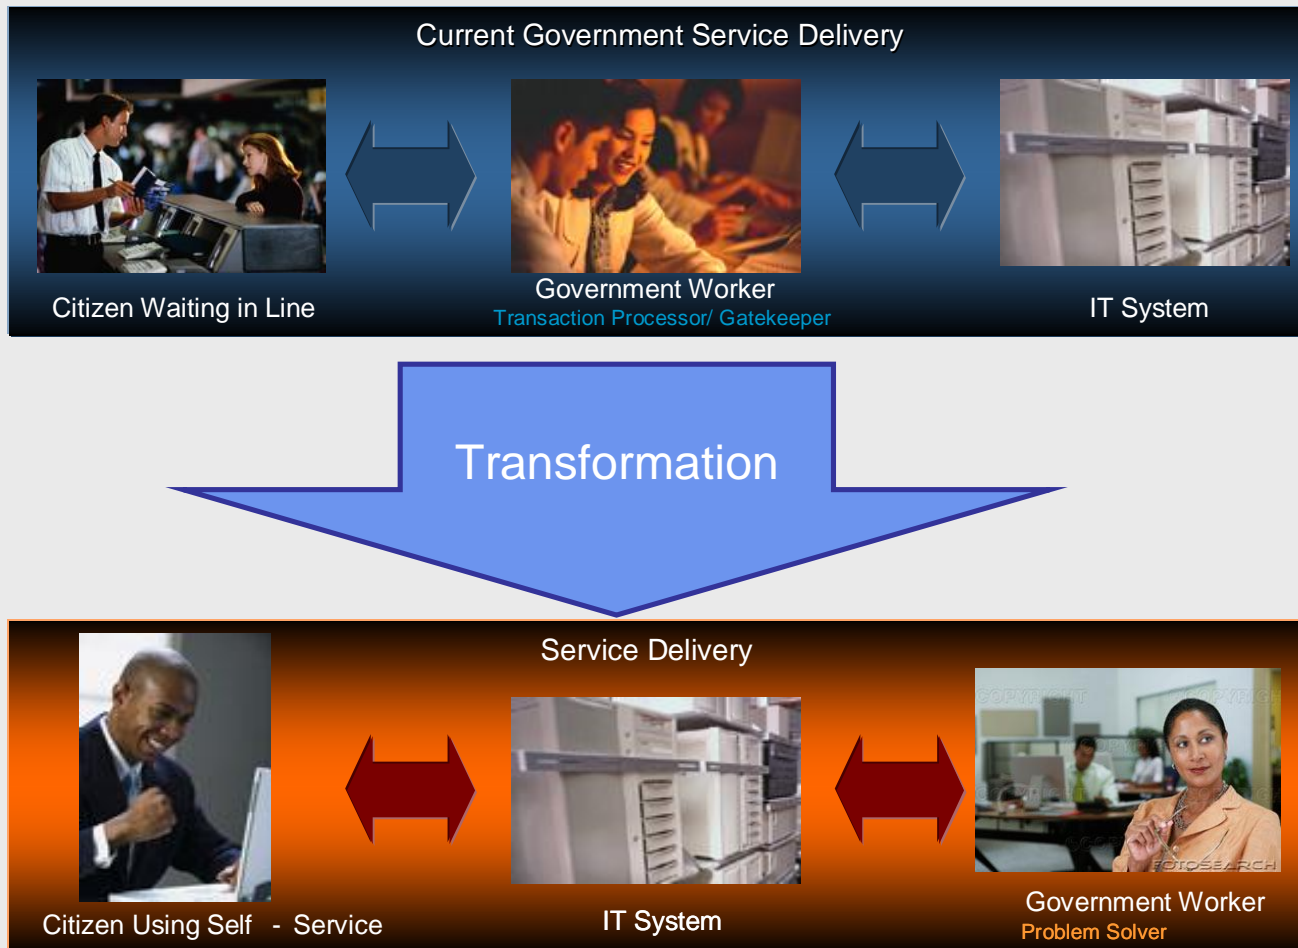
Current Government Service Delivery

Citizen Waiting in Line

Government Worker
Transaction Processor/ Gatekeeper

IT System

Transformation

Service Delivery

COPYRIGHT

FOTOSEARCH

Citizen Using Self - Service

IT System

Government Worker
Problem Solver